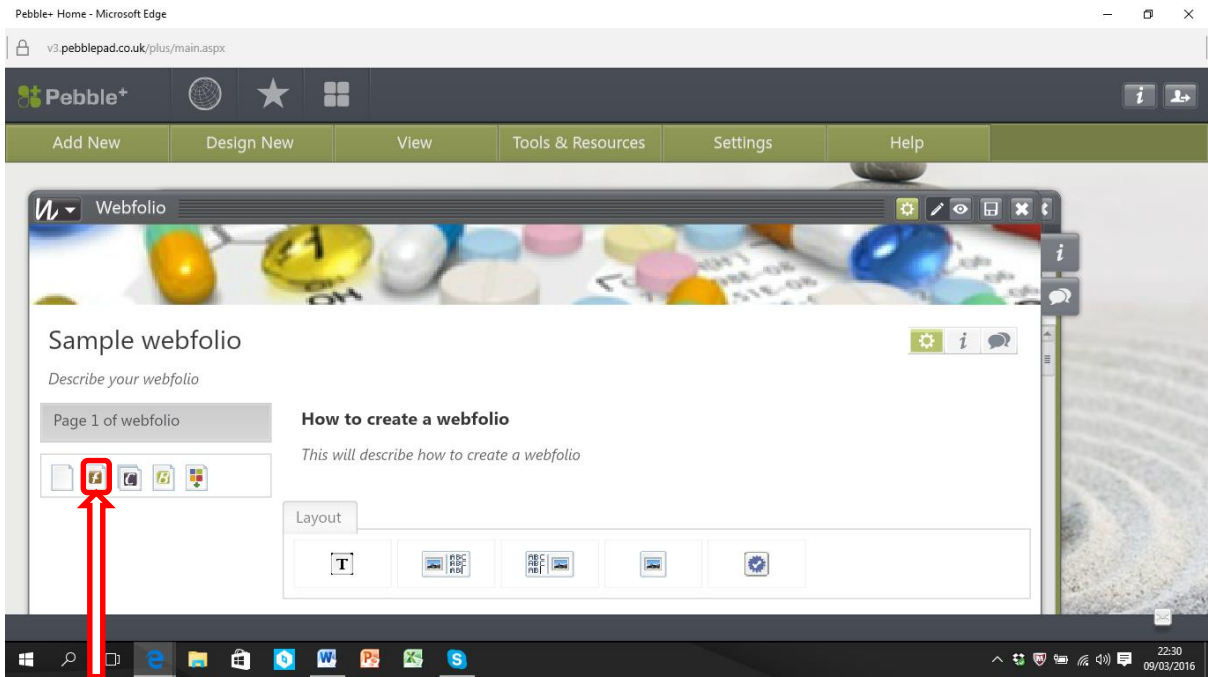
Pebble+ Home - Microsoft Edge

v3.pebblepad.co.uk/plus/main.aspx

Pebble+

Add New | Design New | View | Tools & Resources | Settings | Help

Webfolio

Sample webfolio

Describe your webfolio

Page 1 of webfolio

How to create a webfolio

This will describe how to create a webfolio

Layout

22:30
09/03/2016